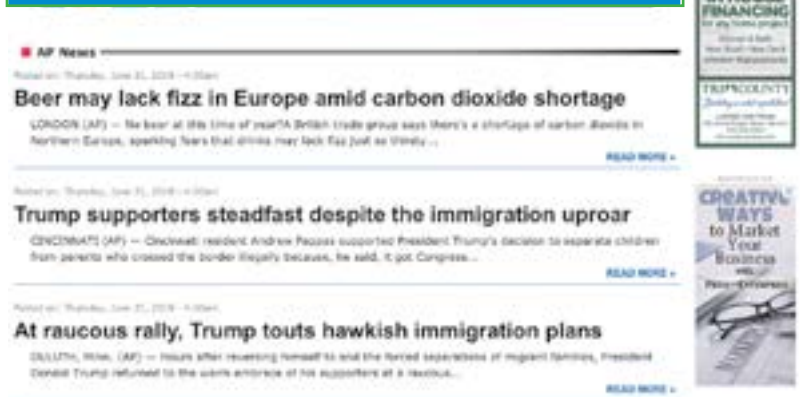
AP News

Posted on: Thursday, June 21, 2018 - 4:30am

Beer may lack fizz in Europe amid carbon dioxide shortage

LONDON (AP) — No beer at this time of year?A British trade group says there's a shortage of carbon dioxide in Northern Europe, sparking fears that drinks may lack fizz just as thirsty...

READ MORE »

Posted on: Thursday, June 21, 2018 - 4:30am

Trump supporters steadfast despite the immigration uproar

CINCINNATI (AP) — Cincinnati resident Andrew Pappas supported President Trump's decision to separate children from parents who crossed the border illegally because, he said, it got Congress...

READ MORE »

Posted on: Thursday, June 21, 2018 - 4:30am

At raucous rally, Trump touts hawkish immigration plans

DULUTH, Minn. (AP) — Hours after reversing himself to end the forced separations of migrant families, President Donald Trump returned to the warm embrace of his supporters at a raucous...

READ MORE »

FINANCING
for any home project
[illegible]

TRI-COUNTY
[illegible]

CREATIVE WAYS
to Market Your Business
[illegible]